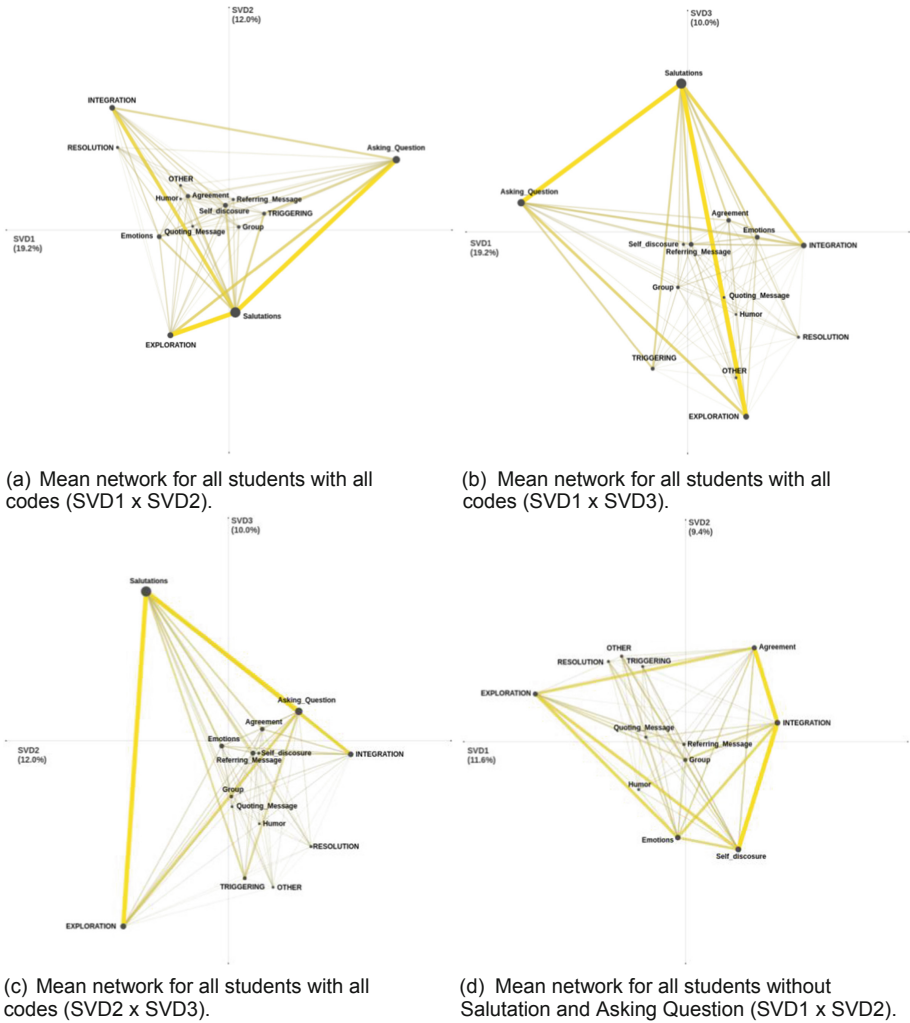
SVD2
(12.0%)

INTEGRATION
RESOLUTION
Asking_Question
OTHER
Humor
Agreement
Referring_Message
Self_discosure
TRIGGERING
SVD1
(19.2%)
Emotions
Quoting_Message
Group
Salutations
EXPLORATION

(a) Mean network for all students with all codes (SVD1 x SVD2).

SVD3
(10.0%)

Salutations
Asking_Question
Agreement
Emotions
SVD1
(19.2%)
Self_discosure
Referring_Message
INTEGRATION
Group
Quoting_Message
Humor
RESOLUTION
TRIGGERING
OTHER
EXPLORATION

(b) Mean network for all students with all codes (SVD1 x SVD3).

SVD3
(10.0%)

Salutations
Asking_Question
Agreement
Emotions
SVD2
(12.0%)
Self_discosure
Referring_Message
INTEGRATION
Group
Quoting_Message
Humor
RESOLUTION
TRIGGERING
OTHER
EXPLORATION

(c) Mean network for all students with all codes (SVD2 x SVD3).

SVD2
(9.4%)

OTHER
Agreement
RESOLUTION
TRIGGERING
EXPLORATION
INTEGRATION
Quoting_Message
SVD1
(11.6%)
Referring_Message
Group
Humor
Emotions
Self_discosure

(d) Mean network for all students without Salutation and Asking Question (SVD1 x SVD2).